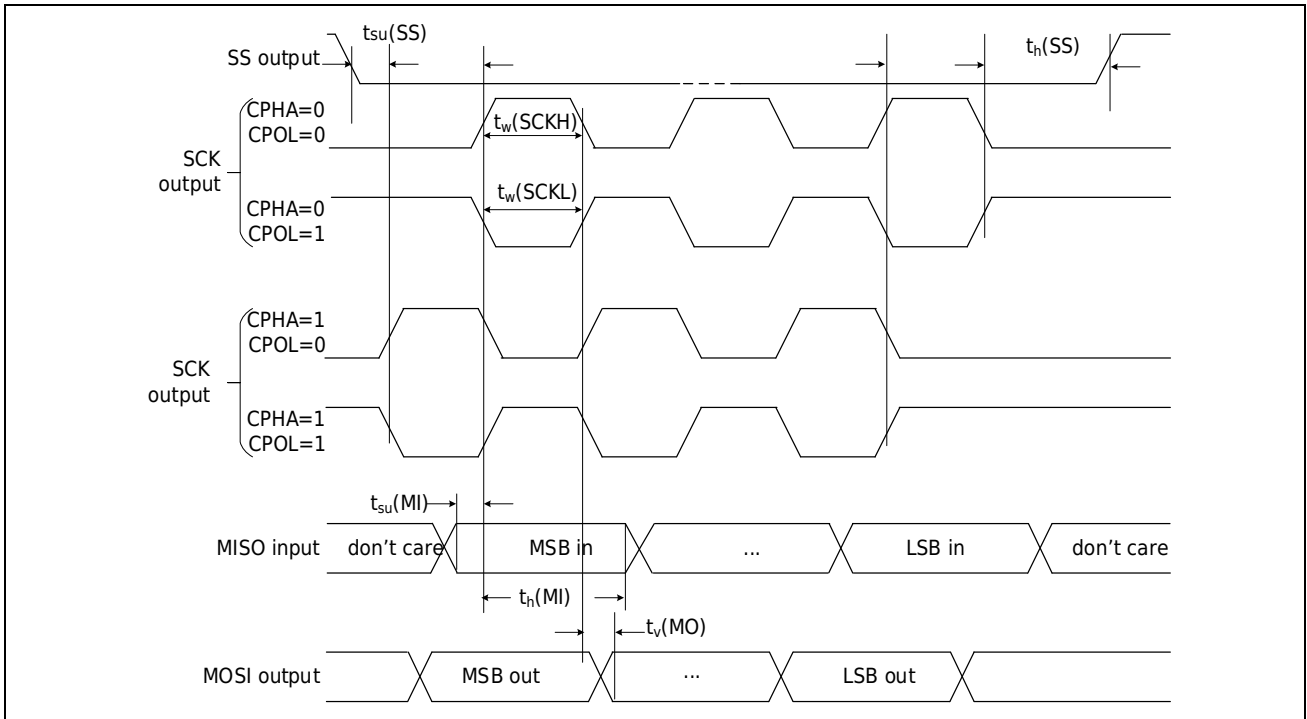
$t_{su}(SS)$

SS output

$t_h(SS)$

CPHA=0
CPOL=0

$t_w(SCKH)$

SCK output

$t_w(SCKL)$

CPHA=0
CPOL=1

CPHA=1
CPOL=0

SCK output

CPHA=1
CPOL=1

$t_{su}(MI)$

MISO input

don't care

MSB in

...

LSB in

don't care

$t_h(MI)$

$t_v(MO)$

MOSI output

MSB out

...

LSB out